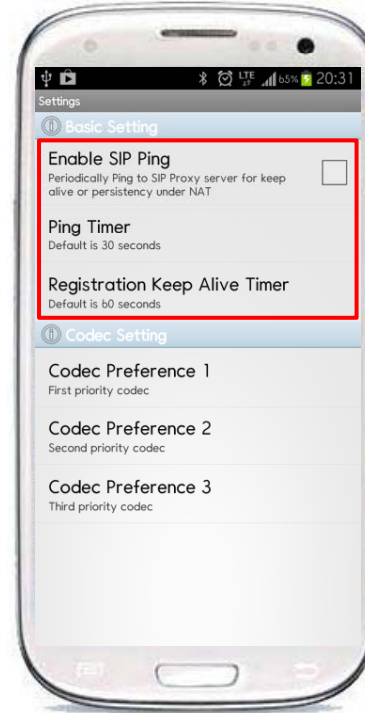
LTE 65% 20:31
Settings
Basic Setting
Enable SIP Ping
Periodically Ping to SIP Proxy server for keep alive or persistency under NAT
Ping Timer
Default is 30 seconds
Registration Keep Alive Timer
Default is 60 seconds
Codec Setting
Codec Preference 1
First priority codec
Codec Preference 2
Second priority codec
Codec Preference 3
Third priority codec